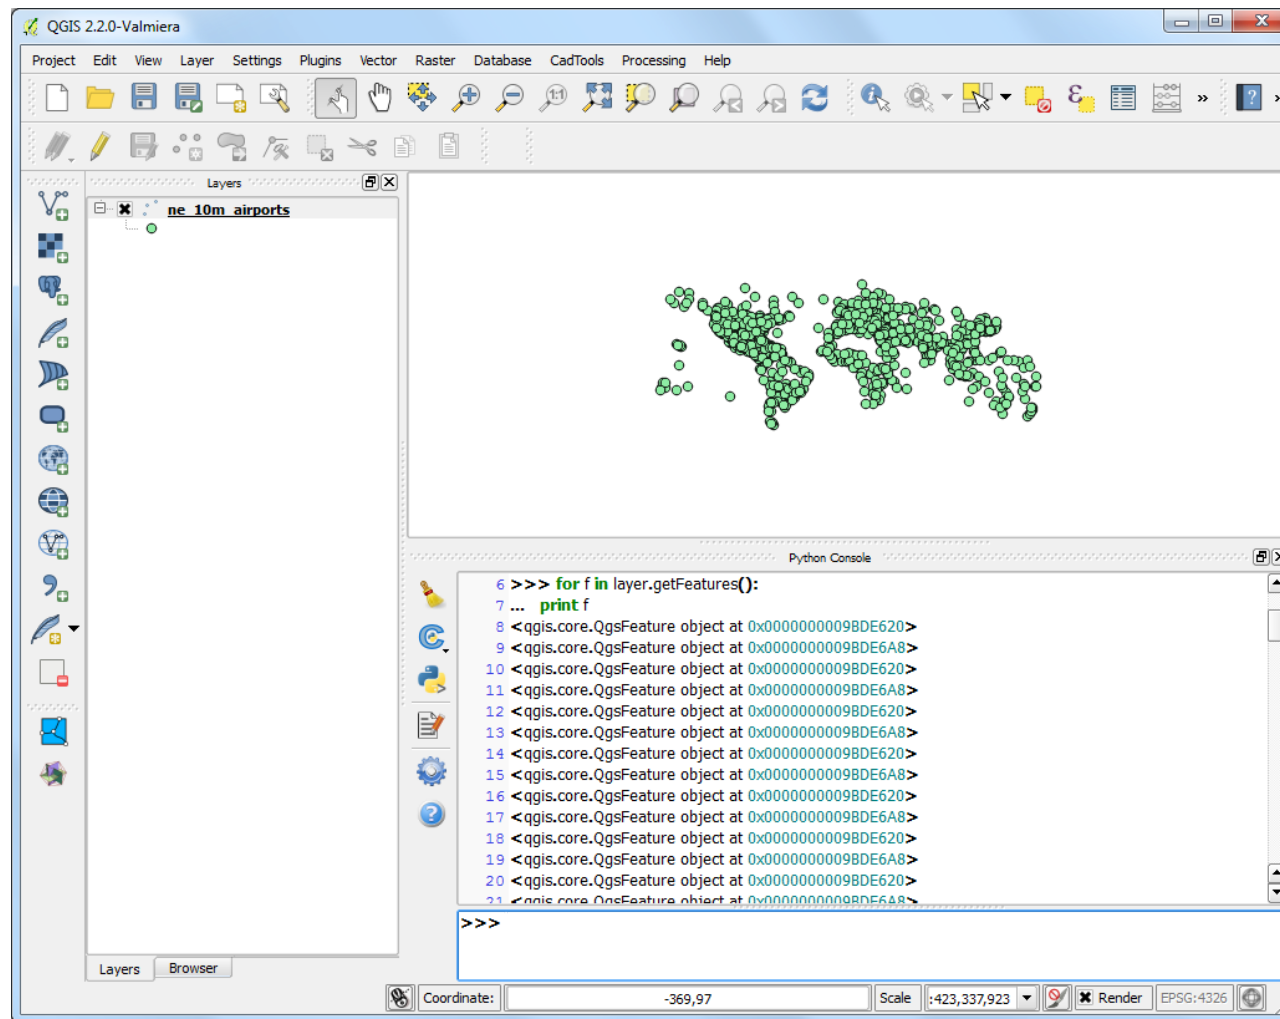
QGIS 2.2.0-Valmiera

Project Edit View Layer Settings Plugins Vector Raster Database CadTools Processing Help

Layers

ne_10m_airports

Python Console

6 >>> for f in layer.getFeatures():
7 ... print f
8 <qgis.core.QgsFeature object at 0x0000000009BDE620>
9 <qgis.core.QgsFeature object at 0x0000000009BDE6A8>
10 <qgis.core.QgsFeature object at 0x0000000009BDE620>
11 <qgis.core.QgsFeature object at 0x0000000009BDE6A8>
12 <qgis.core.QgsFeature object at 0x0000000009BDE620>
13 <qgis.core.QgsFeature object at 0x0000000009BDE6A8>
14 <qgis.core.QgsFeature object at 0x0000000009BDE620>
15 <qgis.core.QgsFeature object at 0x0000000009BDE6A8>
16 <qgis.core.QgsFeature object at 0x0000000009BDE620>
17 <qgis.core.QgsFeature object at 0x0000000009BDE6A8>
18 <qgis.core.QgsFeature object at 0x0000000009BDE620>
19 <qgis.core.QgsFeature object at 0x0000000009BDE6A8>
20 <qgis.core.QgsFeature object at 0x0000000009BDE620>
21 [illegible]

>>>

Layers Browser

Coordinate: -369,97 Scale :423,337,923 Render EPSG:4326